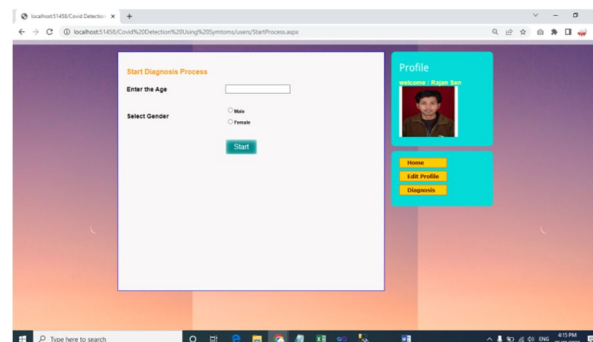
localhost:51458/Covid-Detection ×

+

localhost:51458/Covid%20Detection%20Using%20Symtoms/users/StartProcess.aspx

Start Diagnosis Process

Enter the Age

Select Gender

Male

Female

Start

Profile

welcome : Rajan Sen

Home

Edit Profile

Diagnosis

Type here to search

ENG

4:15 PM